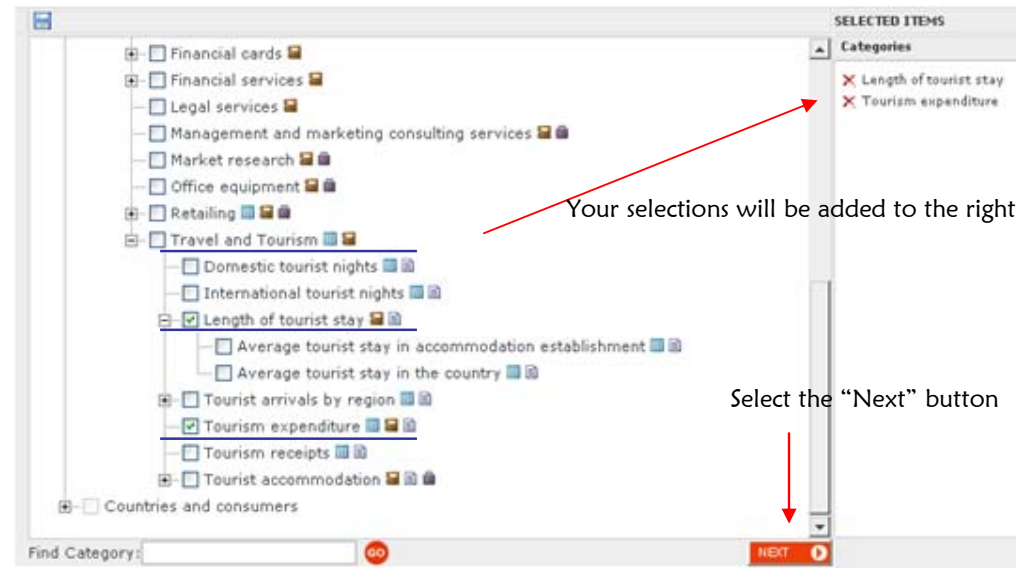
SELECTED ITEMS

Categories

Length of tourist stay
Tourism expenditure

Financial cards
Financial services
Legal services
Management and marketing consulting services
Market research
Office equipment
Retailing
Travel and Tourism
Domestic tourist nights
International tourist nights
Length of tourist stay
Average tourist stay in accommodation establishment
Average tourist stay in the country
Tourist arrivals by region
Tourism expenditure
Tourism receipts
Tourist accommodation
Countries and consumers

Your selections will be added to the right

Select the "Next" button

Find Category: GO

NEXT